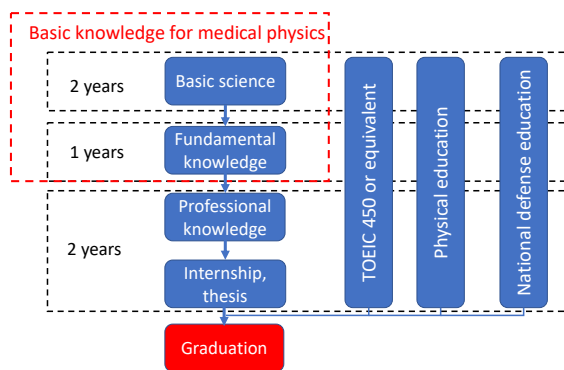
Basic knowledge for medical physics

2 years

Basic science

1 years

Fundamental knowledge

2 years

Professional knowledge

Internship, thesis

Graduation

TOEIC 450 or equivalent

Physical education

National defense education